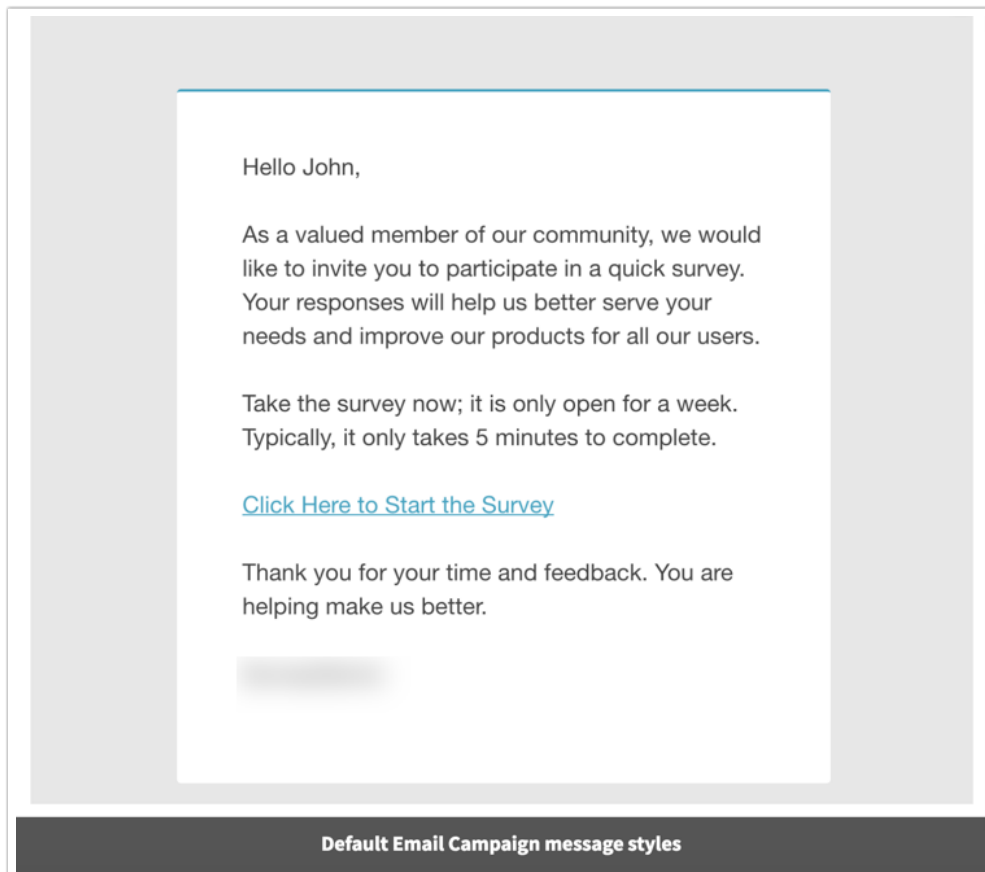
Hello John,

As a valued member of our community, we would like to invite you to participate in a quick survey. Your responses will help us better serve your needs and improve our products for all our users.

Take the survey now; it is only open for a week. Typically, it only takes 5 minutes to complete.

Click Here to Start the Survey

Thank you for your time and feedback. You are helping make us better.

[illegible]

Default Email Campaign message styles